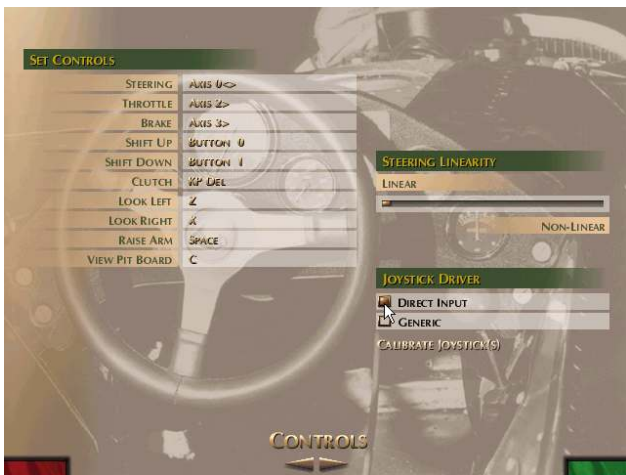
Set Controls

| | |
|---|---|
| Steering | Axis 0<> |
| Throttle | Axis 2> |
| Brake | Axis 3> |
| Shift Up | Button 0 |
| Shift Down | Button 1 |
| Clutch | KP Del |
| Look Left | Z |
| Look Right | X |
| Raise Arm | Space |
| View Pit Board | C |

Steering Linearity

Linear

Non-Linear

Joystick Driver

Direct Input

Generic

Calibrate Joystick(s)

Controls